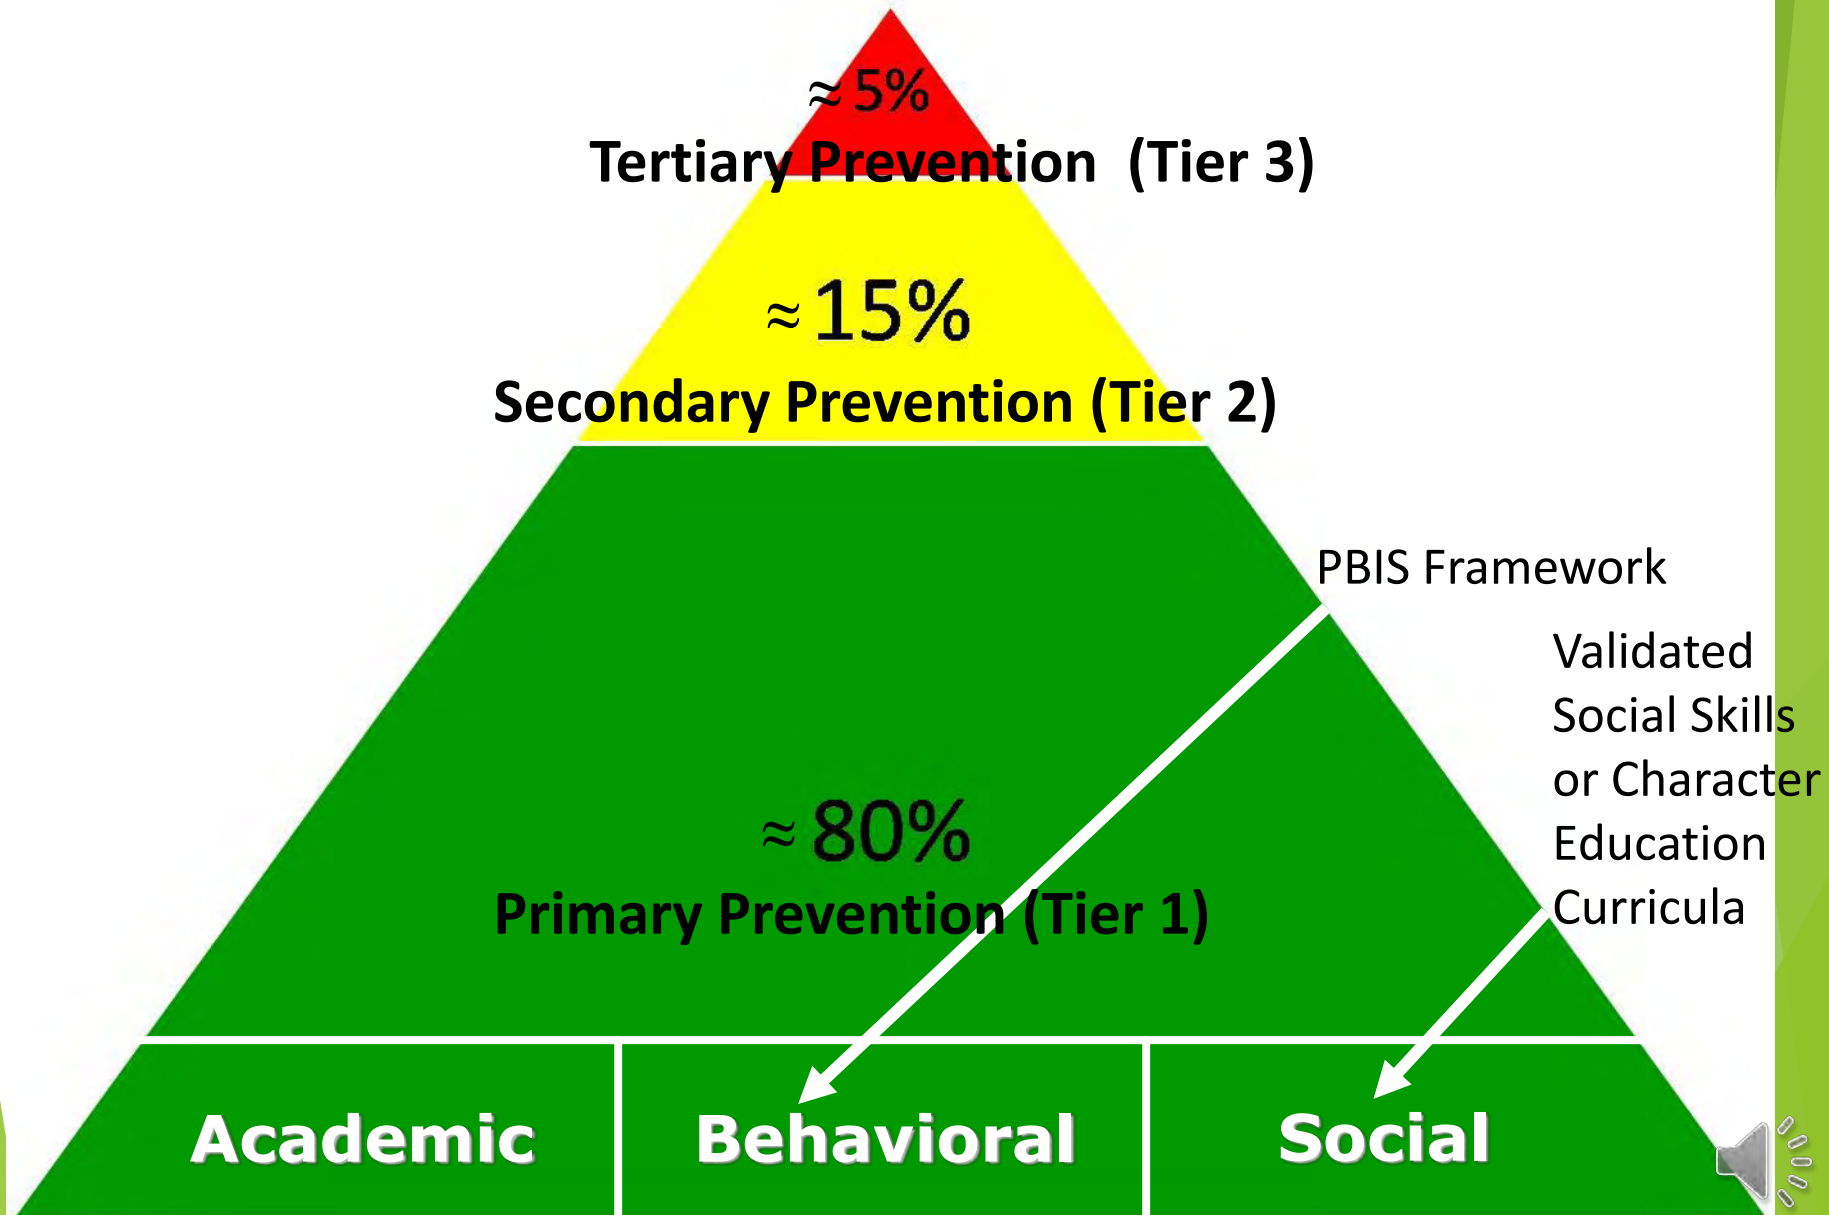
$\approx$5%
Tertiary Prevention (Tier 3)

$\approx$15%
Secondary Prevention (Tier 2)

PBIS Framework

Validated Social Skills or Character Education Curricula

$\approx$80%
Primary Prevention (Tier 1)

| Academic | Behavioral | Social |
|---|---|---|